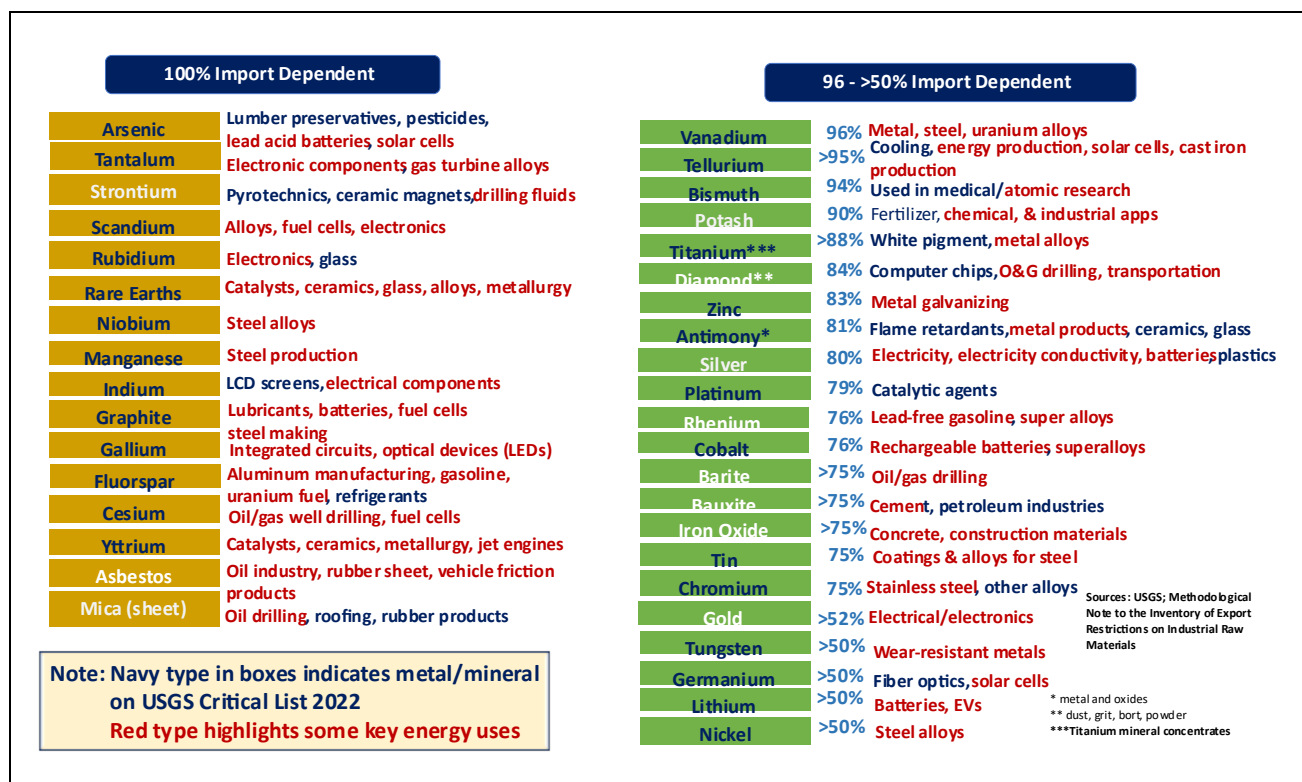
100% Import Dependent

| | |
|---|---|
| Arsenic | Lumber preservatives, pesticides, lead acid batteries, solar cells |
| Tantalum | Electronic components, gas turbine alloys |
| Strontium | Pyrotechnics, ceramic magnets, drilling fluids |
| Scandium | Alloys, fuel cells, electronics |
| Rubidium | Electronics, glass |
| Rare Earths | Catalysts, ceramics, glass, alloys, metallurgy |
| Niobium | Steel alloys |
| Manganese | Steel production |
| Indium | LCD screens, electrical components |
| Graphite | Lubricants, batteries, fuel cells steel making |
| Gallium | Integrated circuits, optical devices (LEDs) |
| Fluorspar | Aluminum manufacturing, gasoline, uranium fuel, refrigerants |
| Cesium | Oil/gas well drilling, fuel cells |
| Yttrium | Catalysts, ceramics, metallurgy, jet engines |
| Asbestos | Oil industry, rubber sheet, vehicle friction products |
| Mica (sheet) | Oil drilling, roofing, rubber products |

Note: Navy type in boxes indicates metal/mineral on USGS Critical List 2022
Red type highlights some key energy uses

96 - >50% Import Dependent

| | | |
|---|---|---|
| Vanadium | 96% | Metal, steel, uranium alloys |
| Tellurium | >95% | Cooling, energy production, solar cells, cast iron production |
| Bismuth | 94% | Used in medical/atomic research |
| Potash | 90% | Fertilizer, chemical, & industrial apps |
| Titanium*** | >88% | White pigment, metal alloys |
| Diamond** | 84% | Computer chips, O&G drilling, transportation |
| Zinc | 83% | Metal galvanizing |
| Antimony* | 81% | Flame retardants, metal products, ceramics, glass |
| Silver | 80% | Electricity, electricity conductivity, batteries, plastics |
| Platinum | 79% | Catalytic agents |
| Rhenium | 76% | Lead-free gasoline, super alloys |
| Cobalt | 76% | Rechargeable batteries, superalloys |
| Barite | >75% | Oil/gas drilling |
| Bauxite | >75% | Cement, petroleum industries |
| Iron Oxide | >75% | Concrete, construction materials |
| Tin | 75% | Coatings & alloys for steel |
| Chromium | 75% | Stainless steel, other alloys |
| Gold | >52% | Electrical/electronics |
| Tungsten | >50% | Wear-resistant metals |
| Germanium | >50% | Fiber optics, solar cells |
| Lithium | >50% | Batteries, EVs |
| Nickel | >50% | Steel alloys |

Sources: USGS; Methodological Note to the Inventory of Export Restrictions on Industrial Raw Materials

* metal and oxides
** dust, grit, bort, powder
***Titanium mineral concentrates